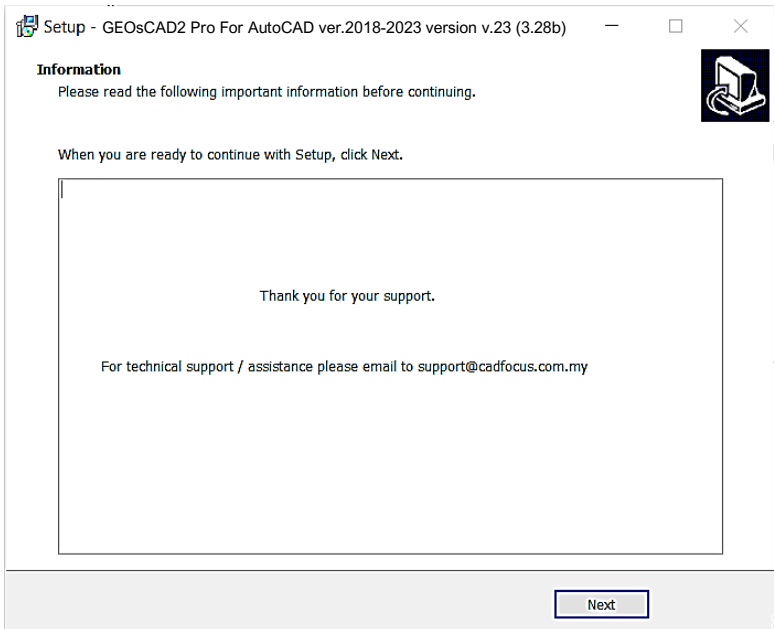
Setup - GEOsCAD2 Pro For AutoCAD ver.2018-2023 version v.23 (3.28b)

Information

Please read the following important information before continuing.

When you are ready to continue with Setup, click Next.

Thank you for your support.

For technical support / assistance please email to support@cadfocus.com.my

Next